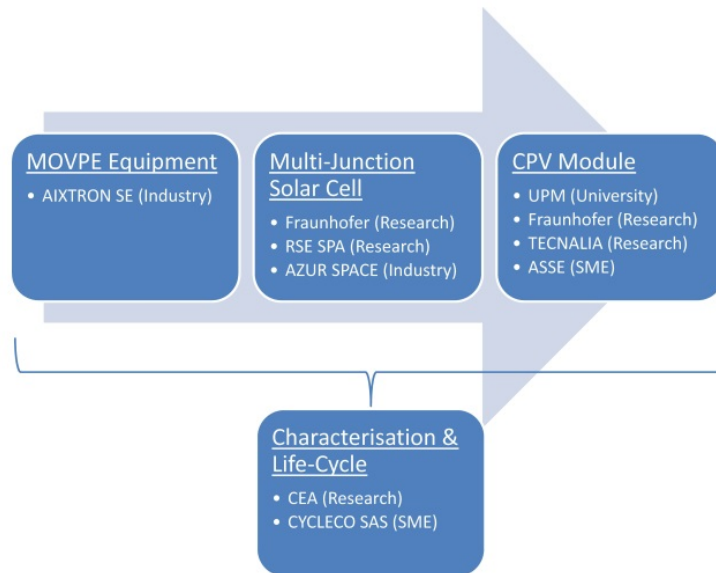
MOVPE Equipment
• AIXTRON SE (Industry)

Multi-Junction Solar Cell
• Fraunhofer (Research)
• RSE SPA (Research)
• AZUR SPACE (Industry)

CPV Module
• UPM (University)
• Fraunhofer (Research)
• TECNALIA (Research)
• ASSE (SME)

Characterisation & Life-Cycle
• CEA (Research)
• CYCLECO SAS (SME)